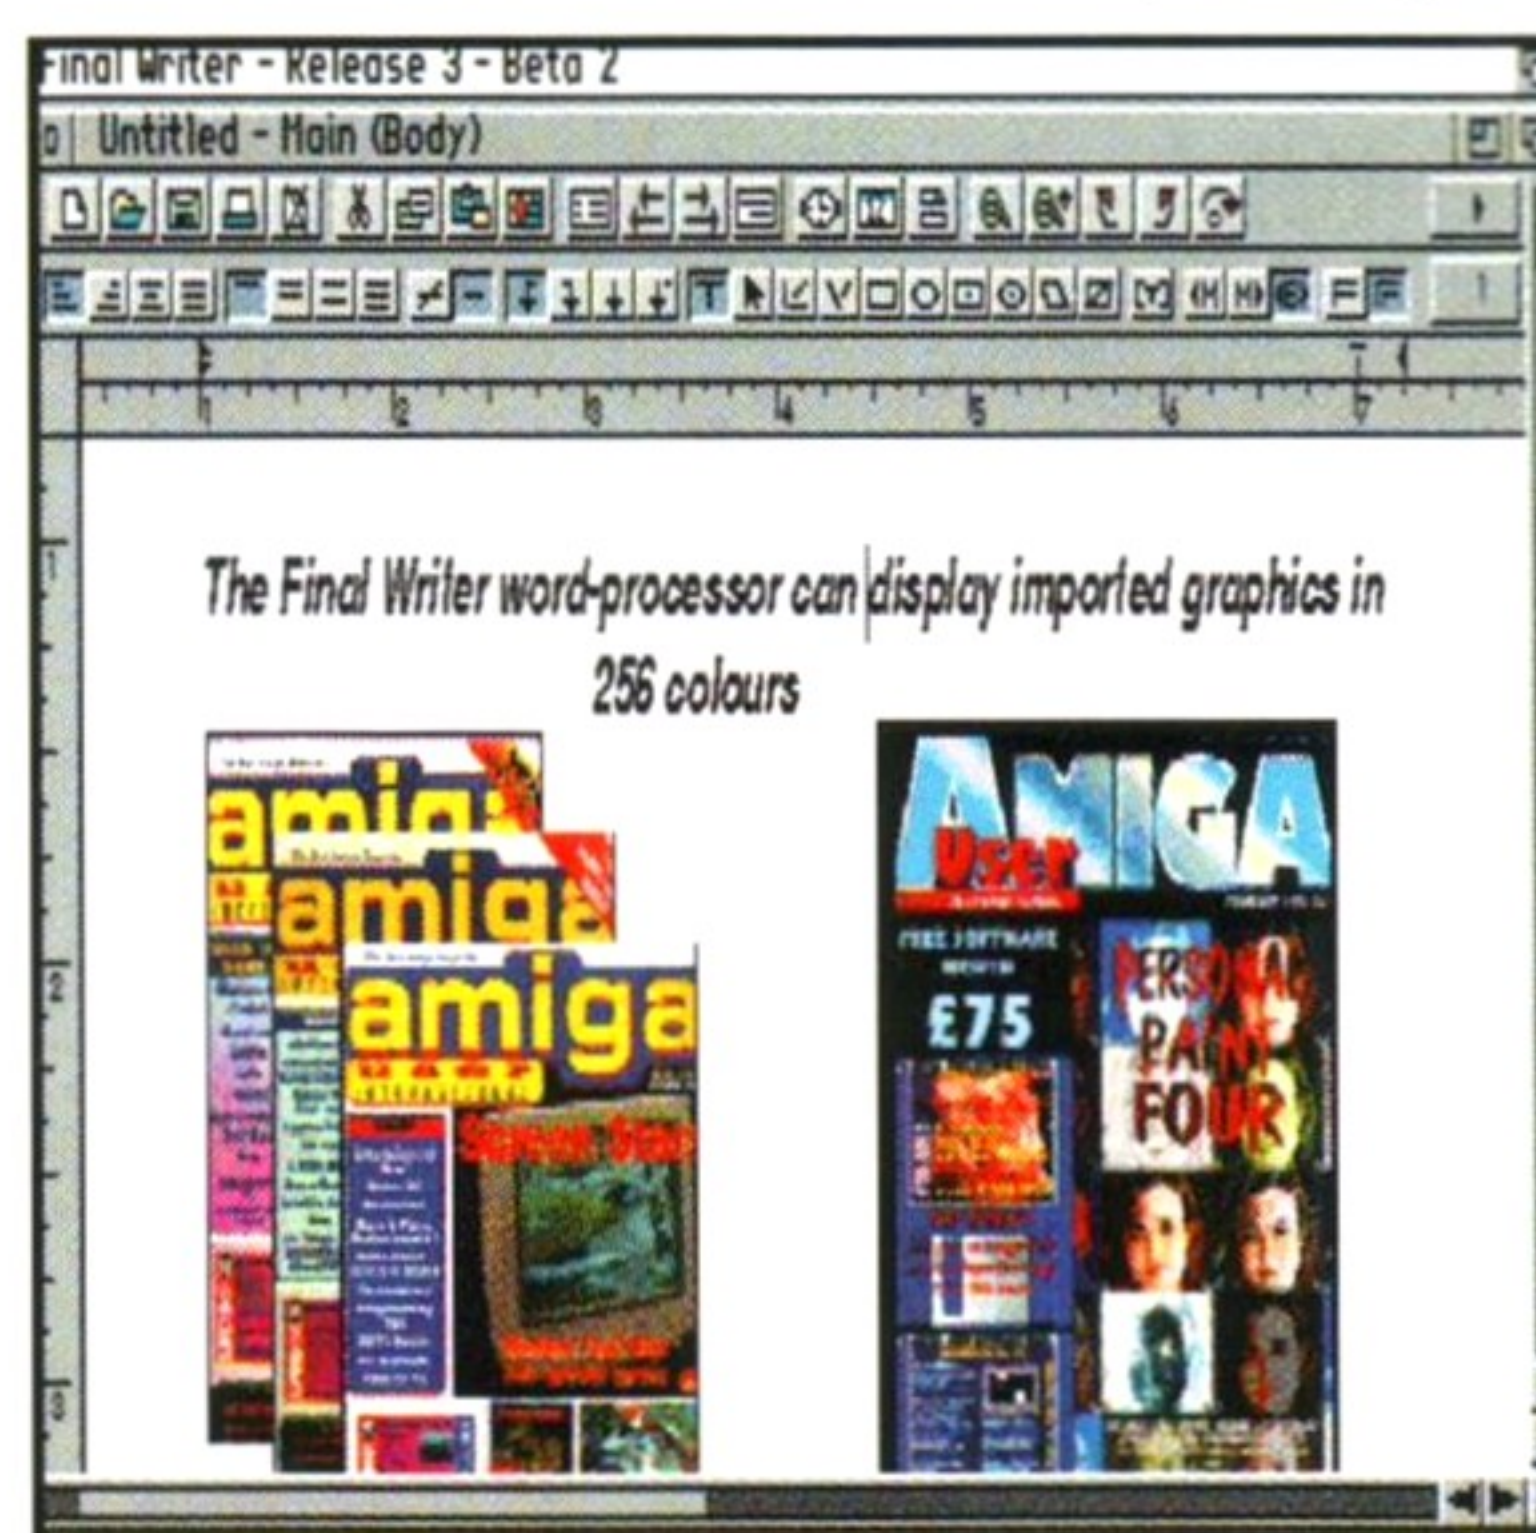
Final Writer - Release 3 - Beta 2

Untitled - Main (Body)

1 2 3 4 5 6 7

1

2

3

The Final Writer word-processor can display imported graphics in 256 colours

amiga

amiga

amiga

AMIGA

User

FREE SOFTWARE

£75

PERSONAL PAINT FOUR